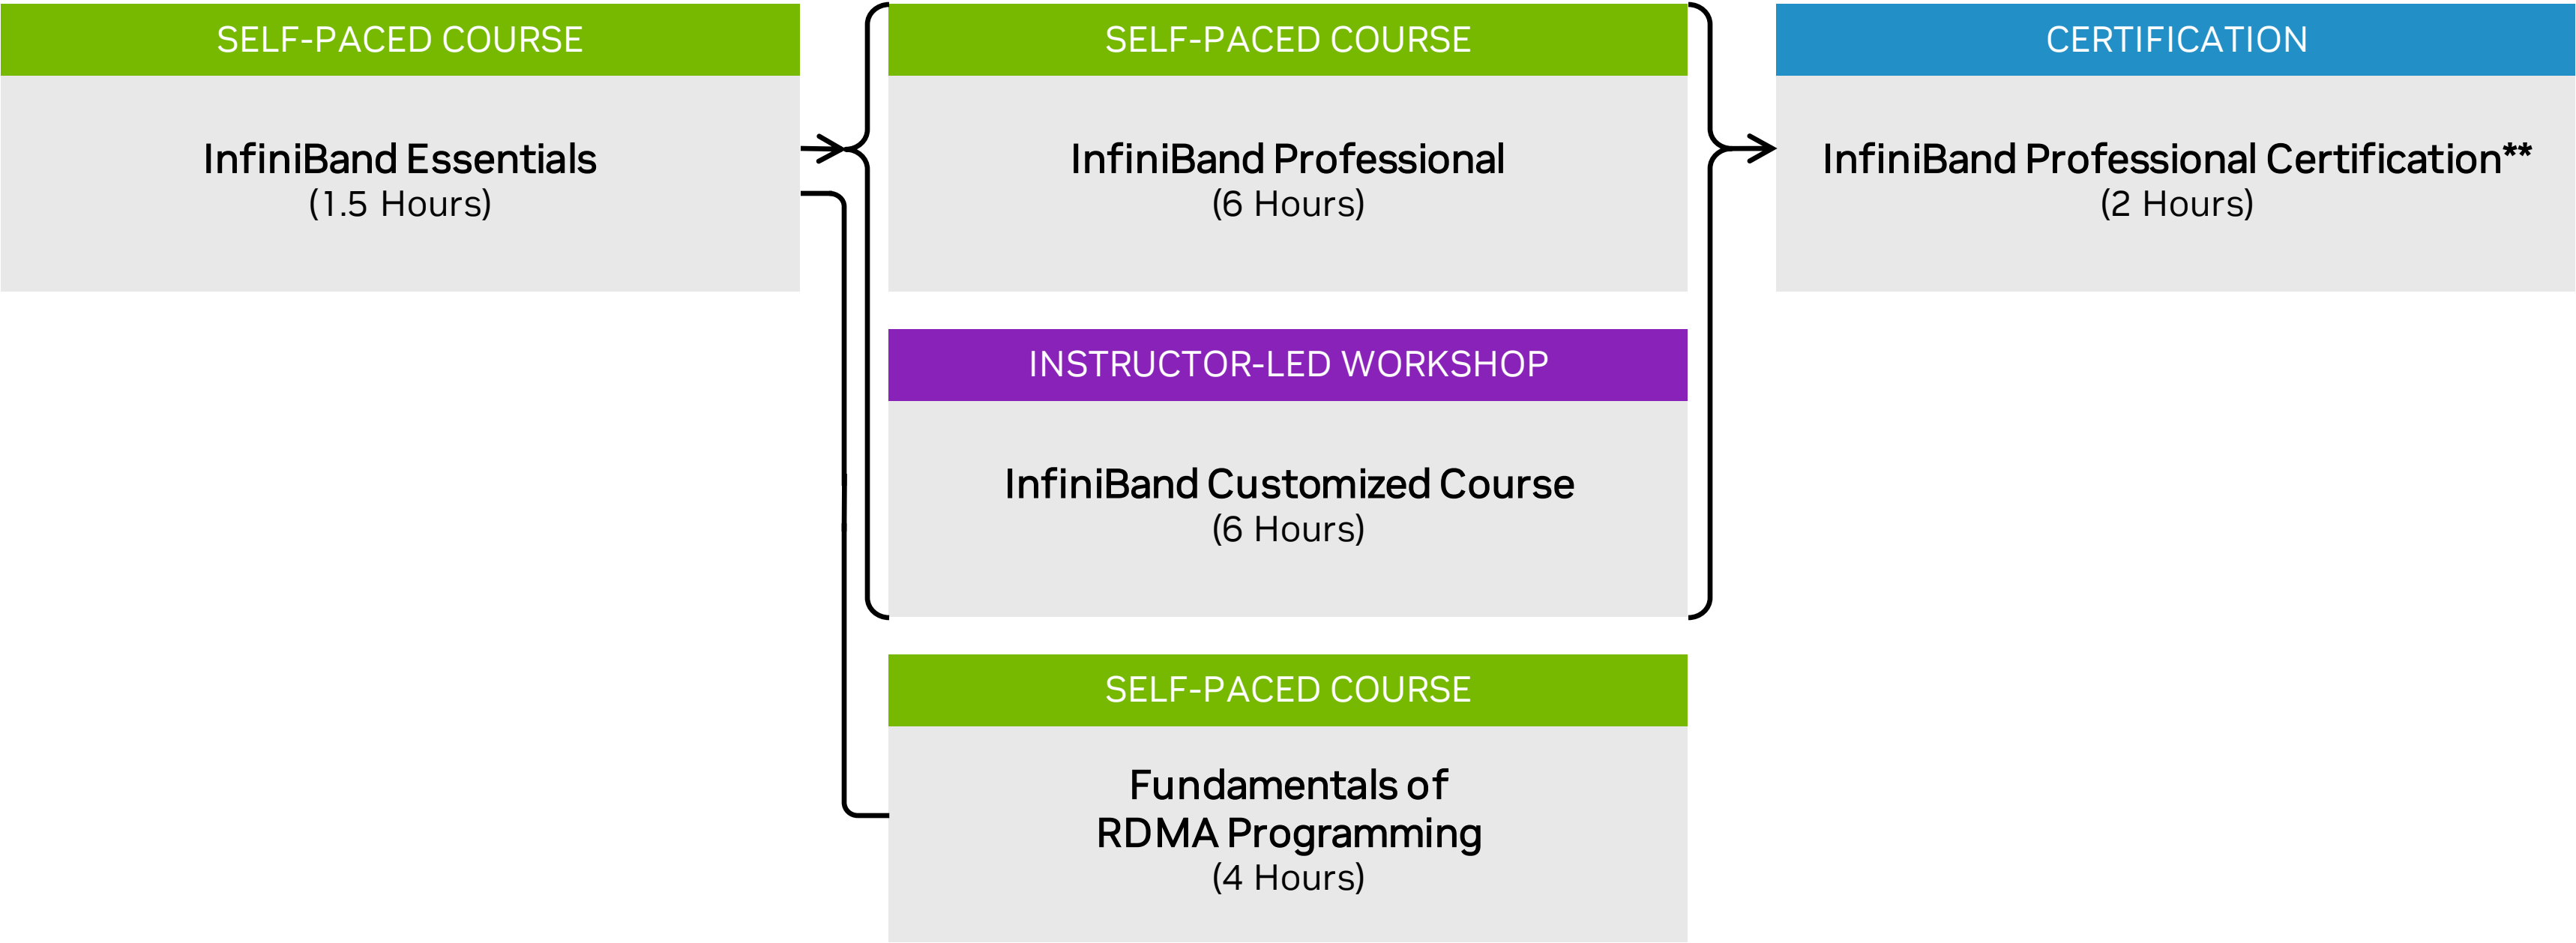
SELF-PACED COURSE

InfiniBand Essentials
(1.5 Hours)

SELF-PACED COURSE

InfiniBand Professional
(6 Hours)

INSTRUCTOR-LED WORKSHOP

InfiniBand Customized Course
(6 Hours)

SELF-PACED COURSE

Fundamentals of RDMA Programming
(4 Hours)

CERTIFICATION

InfiniBand Professional Certification**
(2 Hours)